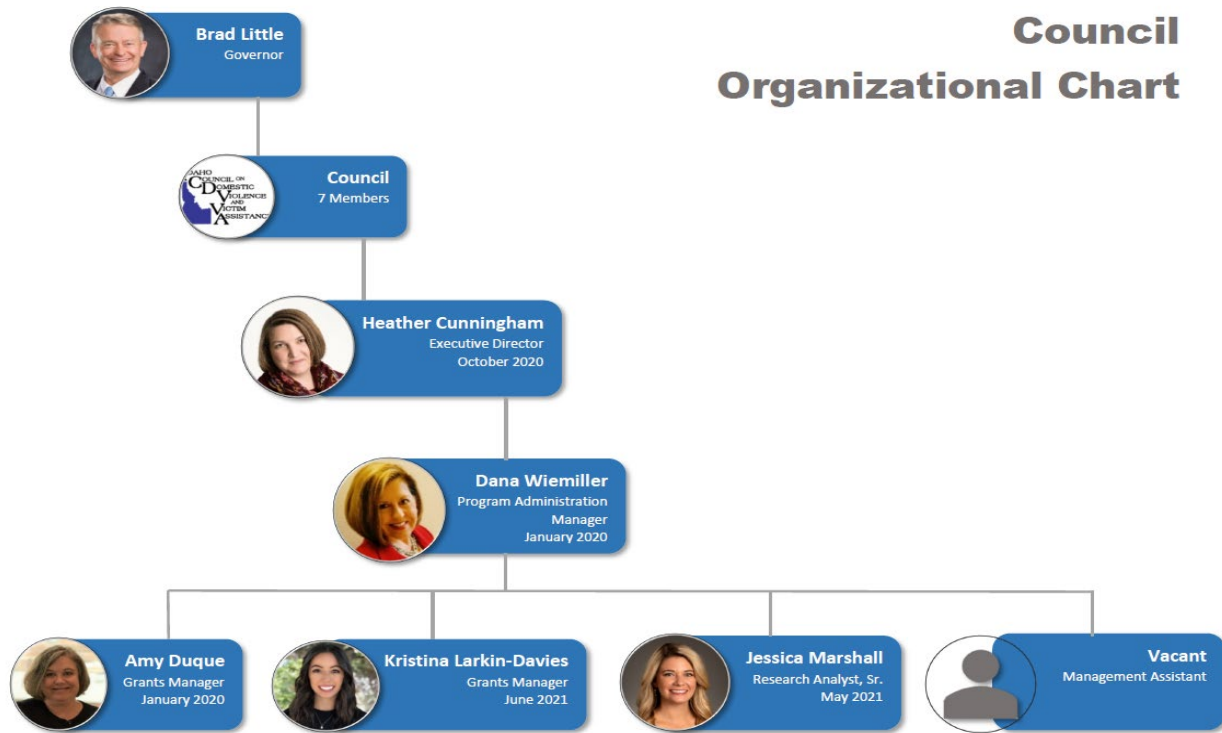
Council
Organizational Chart

Brad Little
Governor

IDAHO COUNCIL ON DOMESTIC VIOLENCE AND VICTIM ASSISTANCE

Council
7 Members

Heather Cunningham
Executive Director
October 2020

Dana Wiemiller
Program Administration Manager
January 2020

Amy Duque
Grants Manager
January 2020

Kristina Larkin-Davies
Grants Manager
June 2021

Jessica Marshall
Research Analyst, Sr.
May 2021

Vacant
Management Assistant